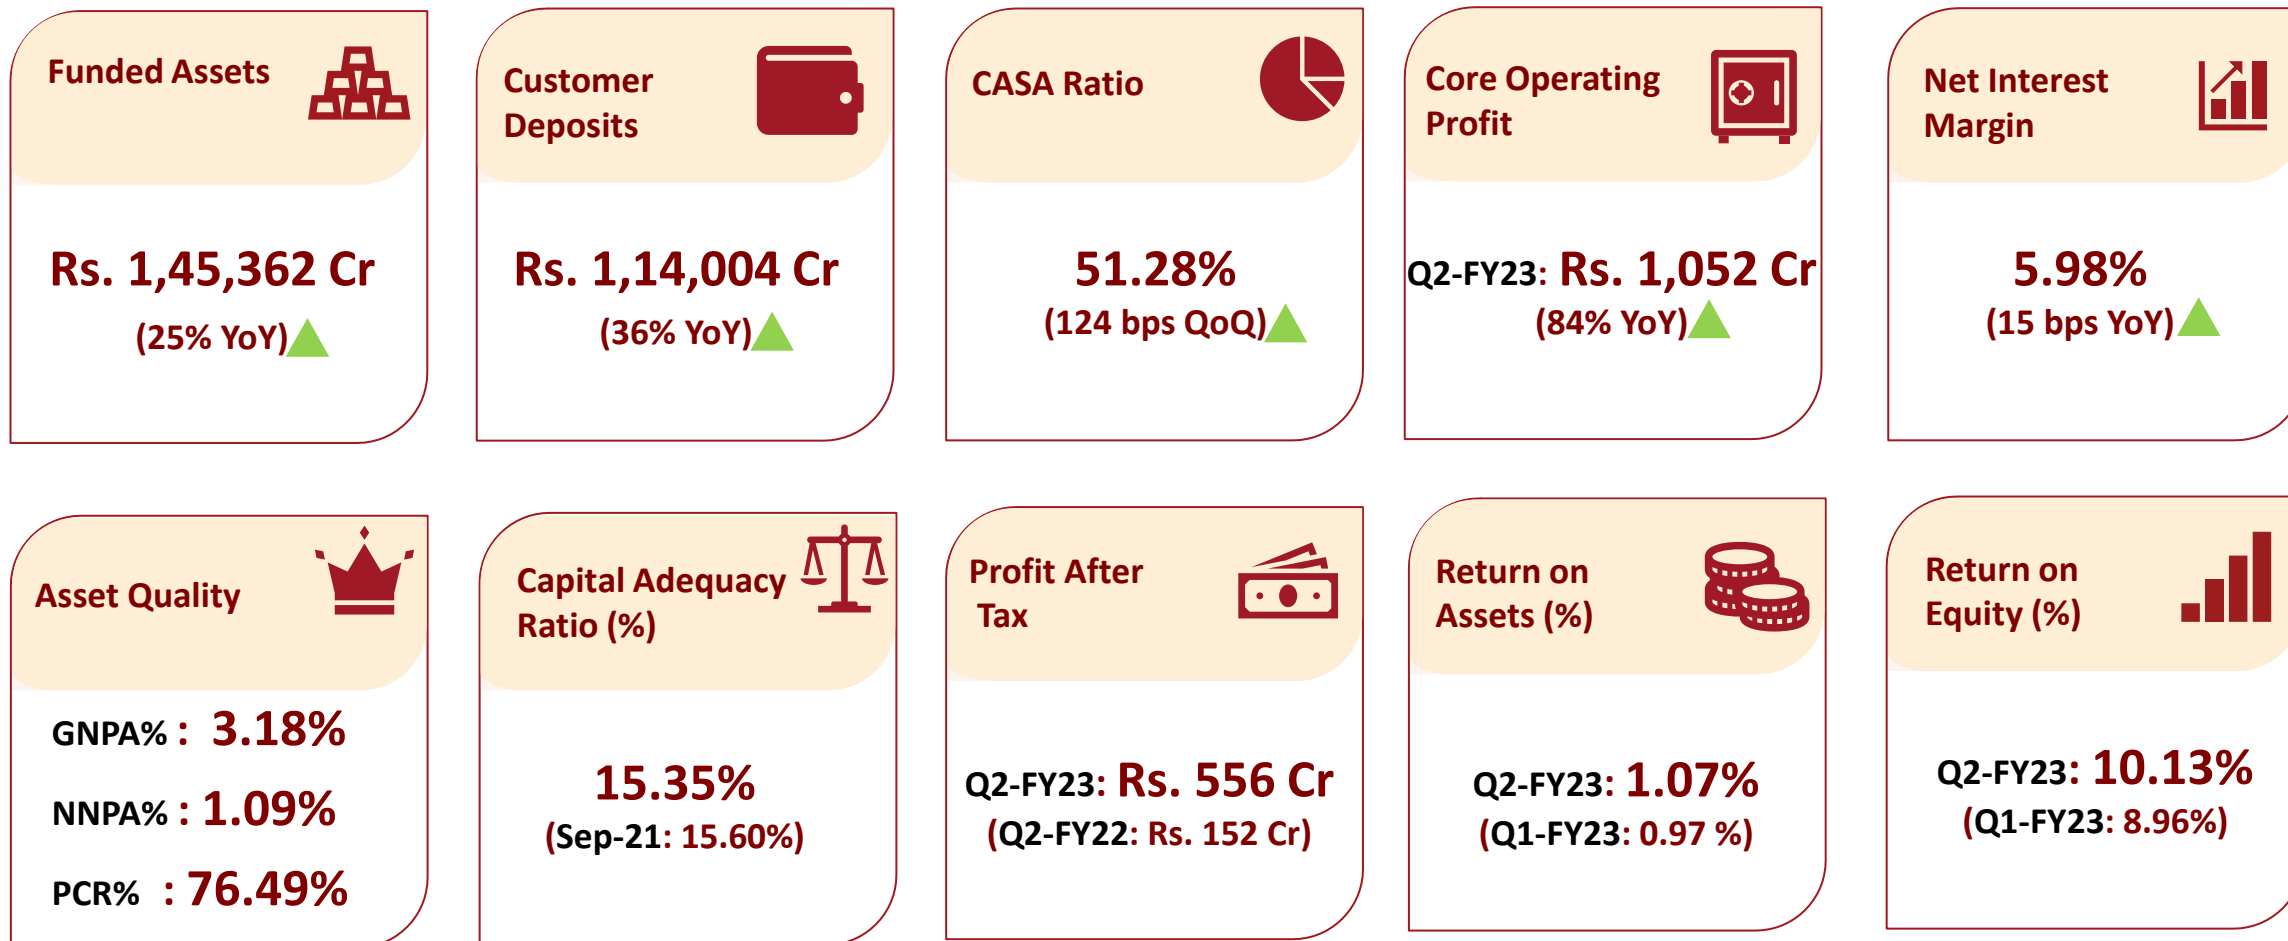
Funded Assets

Rs. 1,45,362 Cr
(25% YoY)

Customer Deposits

Rs. 1,14,004 Cr
(36% YoY)

CASA Ratio

51.28%
(124 bps QoQ)

Core Operating Profit

Q2-FY23: Rs. 1,052 Cr
(84% YoY)

Net Interest Margin

5.98%
(15 bps YoY)

Asset Quality

GNPA% : 3.18%
NNPA% : 1.09%
PCR% : 76.49%

Capital Adequacy Ratio (%)

15.35%
(Sep-21: 15.60%)

Profit After Tax

Q2-FY23: Rs. 556 Cr
(Q2-FY22: Rs. 152 Cr)

Return on Assets (%)

Q2-FY23: 1.07%
(Q1-FY23: 0.97 %)

Return on Equity (%)

Q2-FY23: 10.13%
(Q1-FY23: 8.96%)